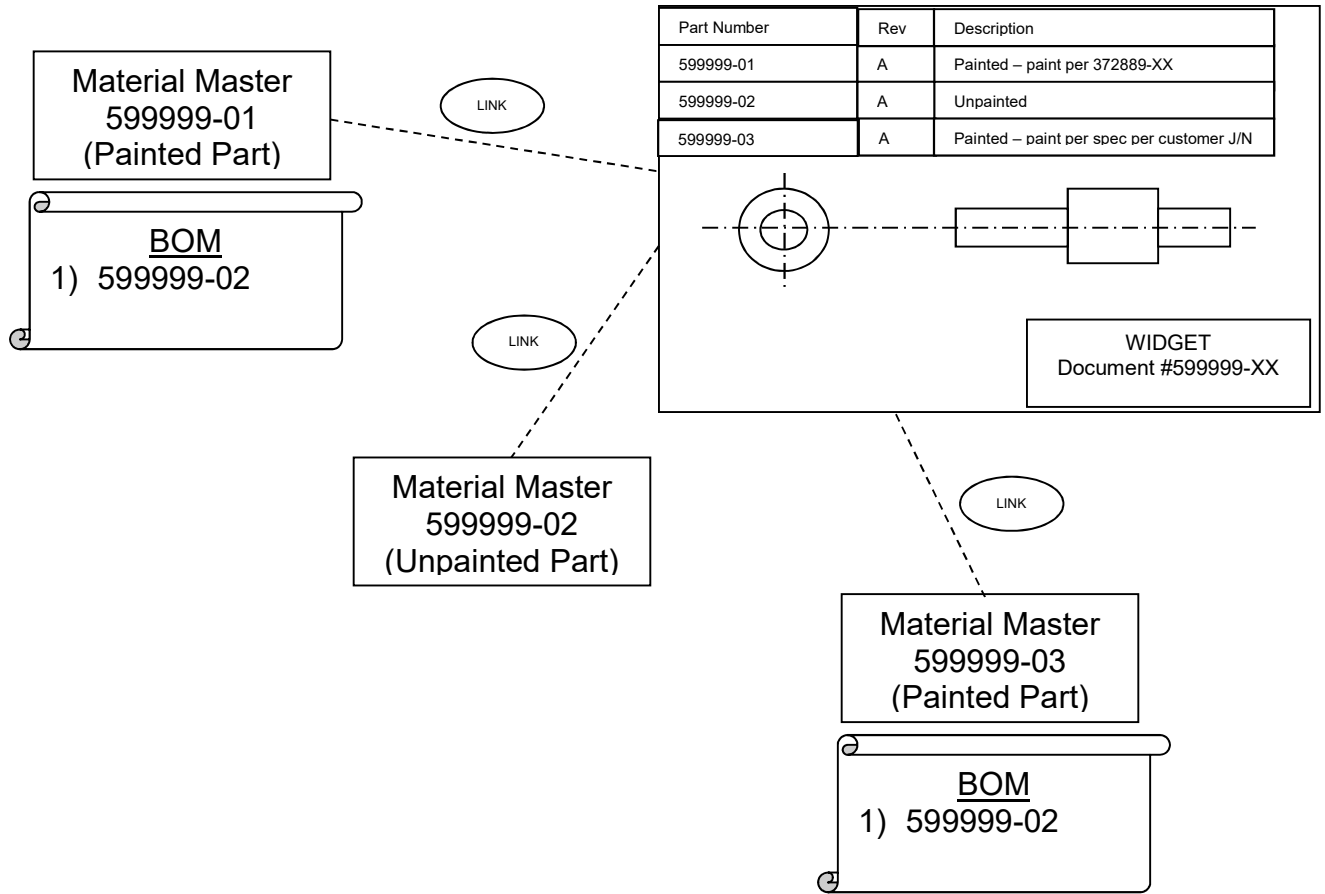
Material Master
599999-01
(Painted Part)

BOM
1) 599999-02

LINK

| Part Number | Rev | Description |
|---|---|---|
| 599999-01 | A | Painted – paint per 372889-XX |
| 599999-02 | A | Unpainted |
| 599999-03 | A | Painted – paint per spec per customer J/N |

WIDGET
Document #599999-XX

LINK

Material Master
599999-02
(Unpainted Part)

LINK

Material Master
599999-03
(Painted Part)

BOM
1) 599999-02